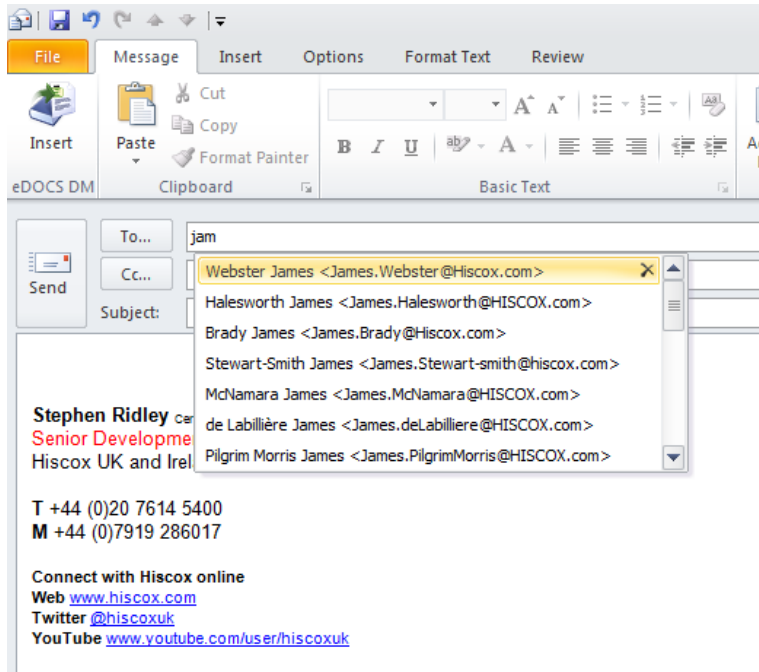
File Message Insert Options Format Text Review

Insert
eDOCS DM

Paste
Cut
Copy
Format Painter
Clipboard

Basic Text

To...
jam
Send
Cc...
Subject:

Webster James <James.Webster@Hiscox.com>
Halesworth James <James.Halesworth@HISCOX.com>
Brady James <James.Brady@Hiscox.com>
Stewart-Smith James <James.Stewart-smith@hiscox.com>
McNamara James <James.McNamara@HISCOX.com>
de Labillière James <James.deLabilliere@HISCOX.com>
Pilgrim Morris James <James.PilgrimMorris@HISCOX.com>

Stephen Ridley Cer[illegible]
Senior Developme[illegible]
Hiscox UK and Irel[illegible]

T +44 (0)20 7614 5400
M +44 (0)7919 286017

Connect with Hiscox online
Web www.hiscox.com
Twitter @hiscoxuk
YouTube www.youtube.com/user/hiscoxuk